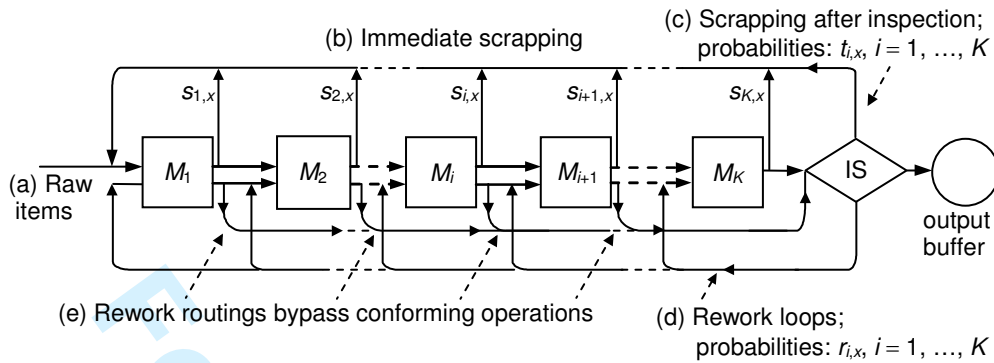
(c) Scrapping after inspection; probabilities: $t_{i,x}$, $i = 1, \ldots, K$

(b) Immediate scrapping

$s_{1,x}$

$s_{2,x}$

$s_{i,x}$

$s_{i+1,x}$

$s_{K,x}$

(a) Raw items

$M_1$

$M_2$

$M_i$

$M_{i+1}$

$M_K$

IS

output buffer

(e) Rework routings bypass conforming operations

(d) Rework loops; probabilities: $r_{i,x}$, $i = 1, \ldots, K$